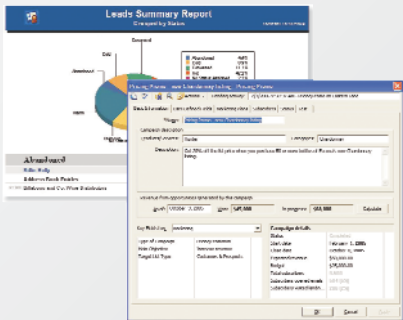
Leads Summary Report

Grouped by Status

Abandoned

Cold

Converted

Abandoned

Abandoned

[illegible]

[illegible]

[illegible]

Name:

Campaign description

Description:

Start

Goal

In progress

Calculate

Campaign details

Status:

Start date

Close date

Expected revenue

Budget

OK

Cancel